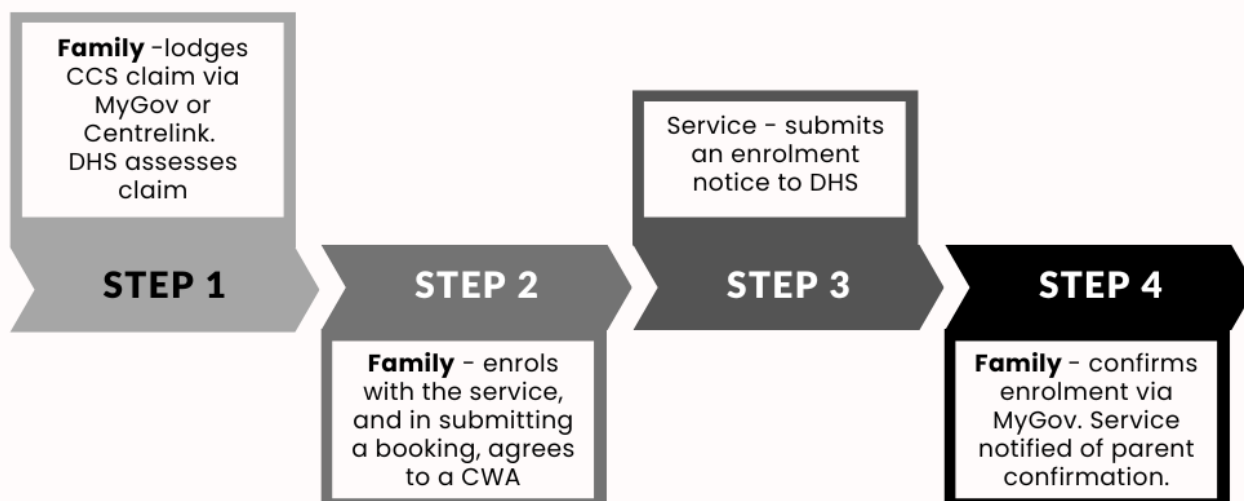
**Family** -lodges CCS claim via MyGov or Centrelink. DHS assesses claim

STEP 1

STEP 2

**Family** - enrols with the service, and in submitting a booking, agrees to a CWA

Service - submits an enrolment notice to DHS

STEP 3

STEP 4

**Family** - confirms enrolment via MyGov. Service notified of parent confirmation.